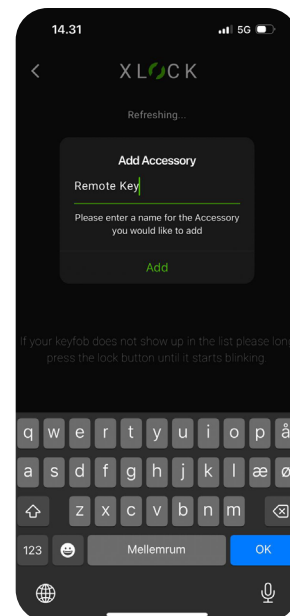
14.31
5G

XLOCK

Refreshing...

Add Accessory

Remote Key

Please enter a name for the Accessory you would like to add

Add

If your keyfob does not show up in the list please lon press the lock button until it starts blinking

q w e r t y u i o p å
a s d f g h j k l æ ø
z x c v b n m
123
Mellemrum
OK